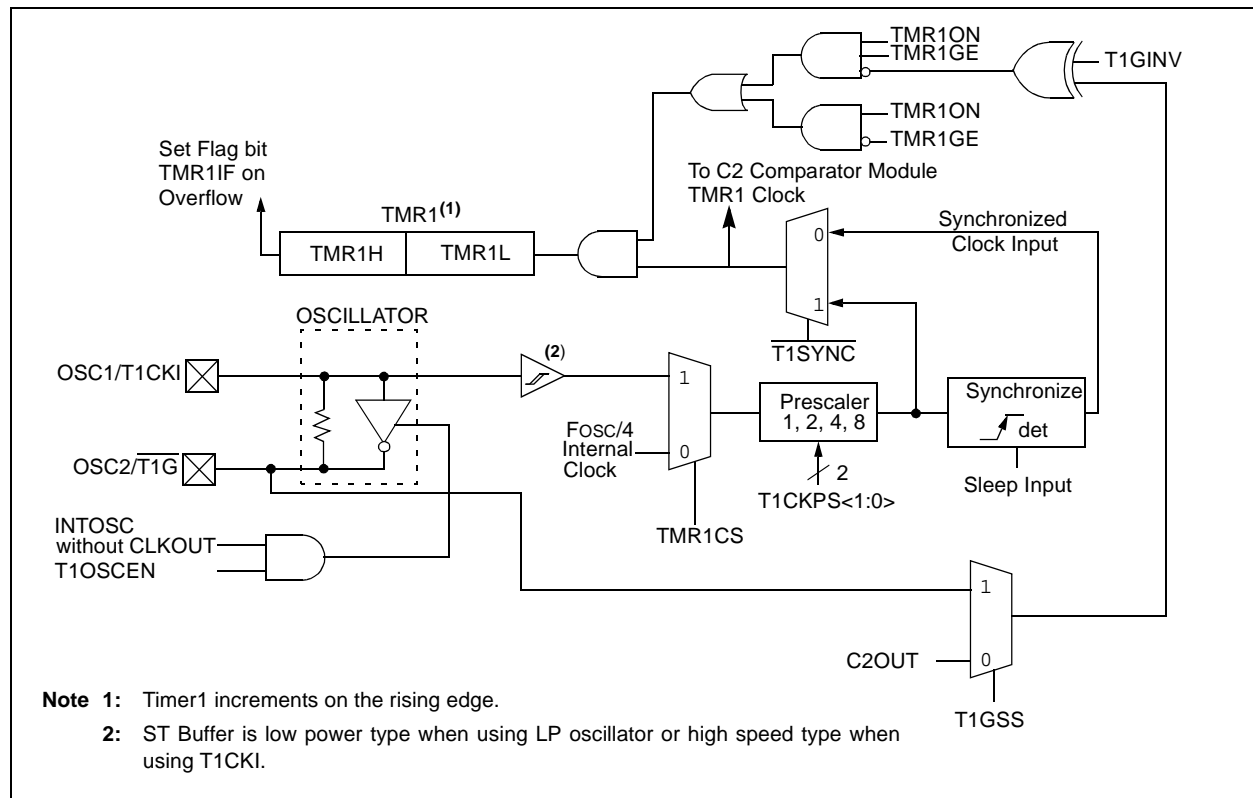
TMR1ON
TMR1GE
T1GINV
TMR1ON
TMR1GE

Set Flag bit TMR1IF on Overflow

To C2 Comparator Module TMR1 Clock

TMR1$^{(1)}$
TMR1H
TMR1L

Synchronized Clock Input
0
1
$\overline{T1SYNC}$

OSCILLATOR
(2)
OSC1/T1CKI
OSC2/$\overline{T1G}$
1
Fosc/4 Internal Clock
0
Prescaler 1, 2, 4, 8
2
T1CKPS<1:0>
TMR1CS
Synchronize
det
Sleep Input

INTOSC without CLKOUT
T1OSCEN

1
C2OUT
0
T1GSS

Note 1: Timer1 increments on the rising edge.
2: ST Buffer is low power type when using LP oscillator or high speed type when using T1CKI.